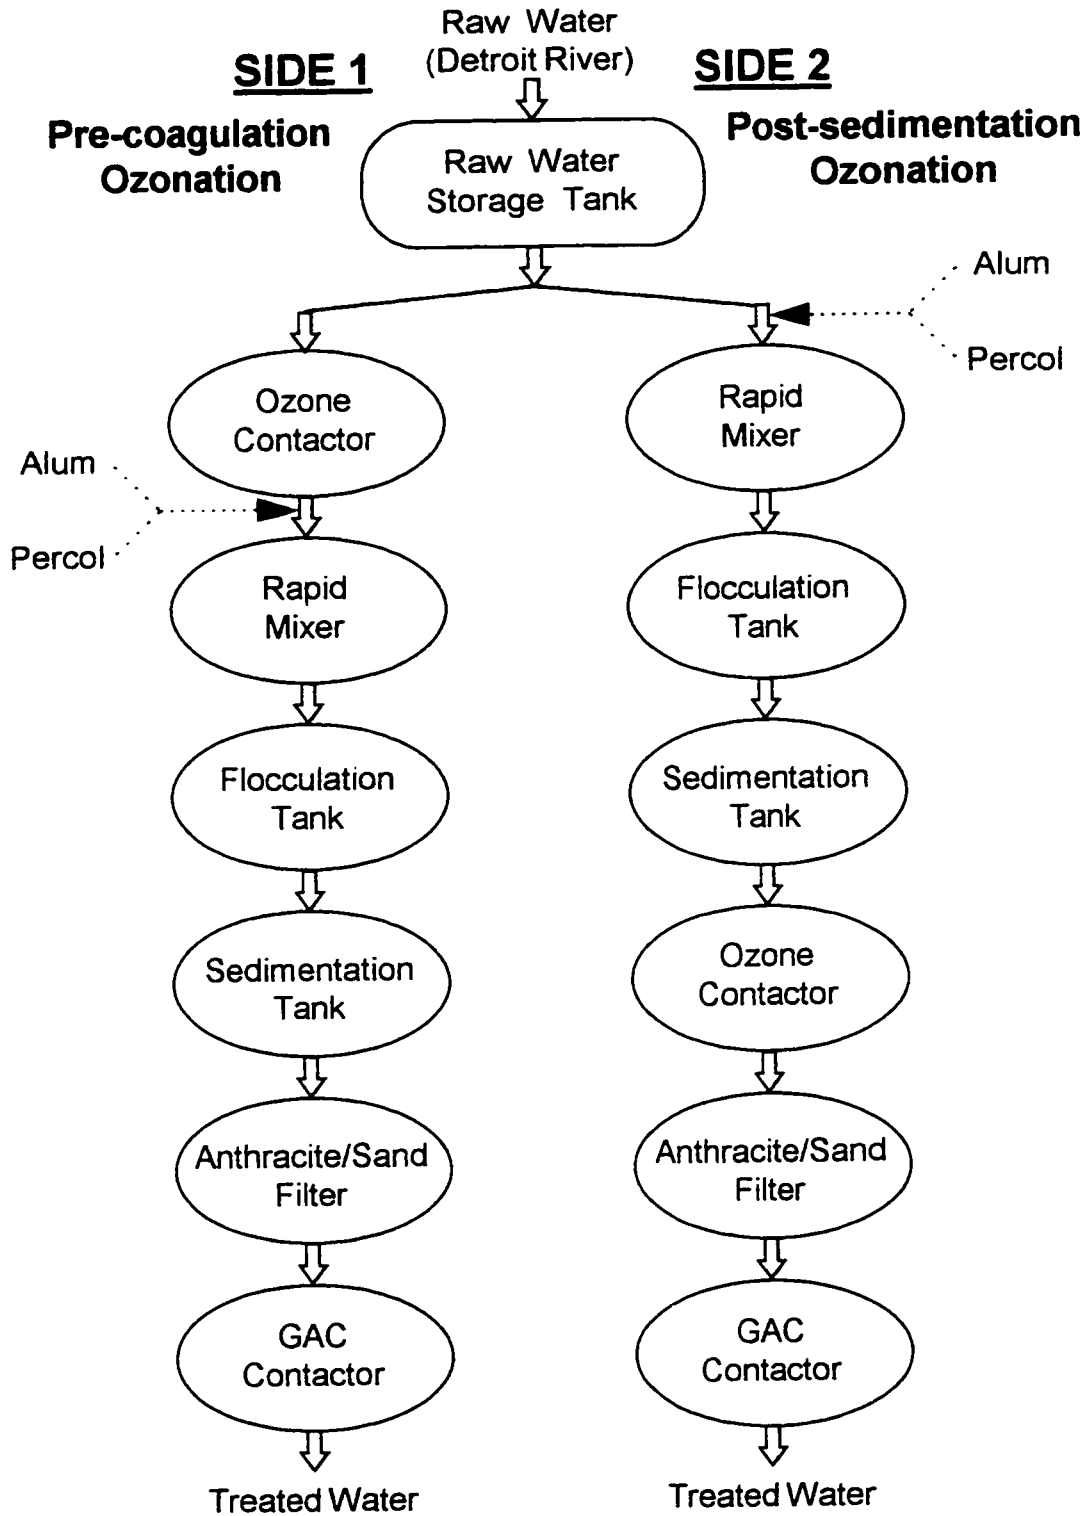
Raw Water
(Detroit River)

SIDE 1
Pre-coagulation Ozonation

SIDE 2
Post-sedimentation Ozonation

Raw Water Storage Tank

Alum
Percol

Ozone Contactor

Alum
Percol

Rapid Mixer

Flocculation Tank

Sedimentation Tank

Anthracite/Sand Filter

GAC Contactor

Treated Water

Rapid Mixer

Flocculation Tank

Sedimentation Tank

Ozone Contactor

Anthracite/Sand Filter

GAC Contactor

Treated Water